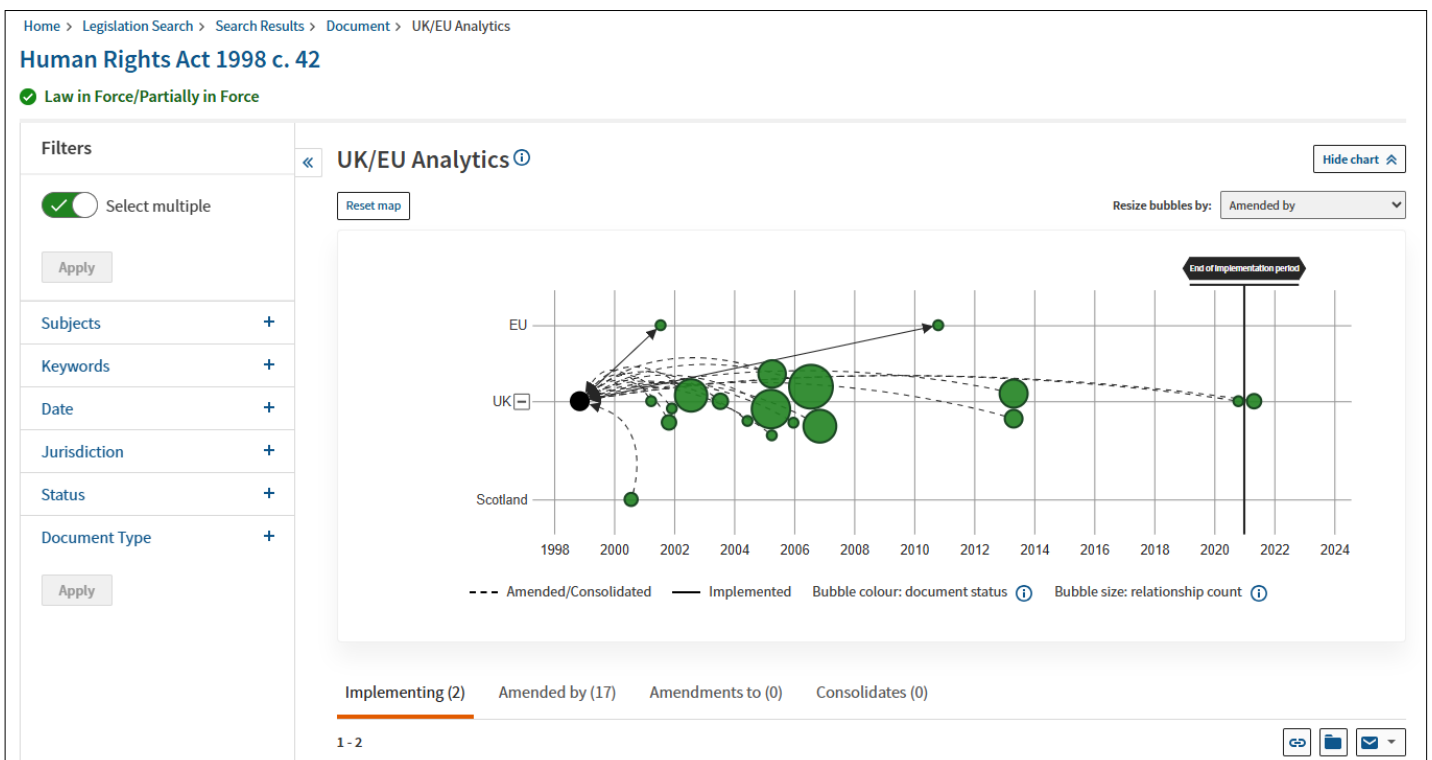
Home > Legislation Search > Search Results > Document > UK/EU Analytics

Human Rights Act 1998 c. 42

Law in Force/Partially in Force

Filters

Select multiple

Apply

Subjects +

Keywords +

Date +

Jurisdiction +

Status +

Document Type +

Apply

«

UK/EU Analytics

Hide chart

Reset map

Resize bubbles by: Amended by

End of implementation period

EU

UK

Scotland

1998 2000 2002 2004 2006 2008 2010 2012 2014 2016 2018 2020 2022 2024

Amended/Consolidated Implemented Bubble colour: document status Bubble size: relationship count

Implementing (2) Amended by (17) Amendments to (0) Consolidates (0)

1 - 2